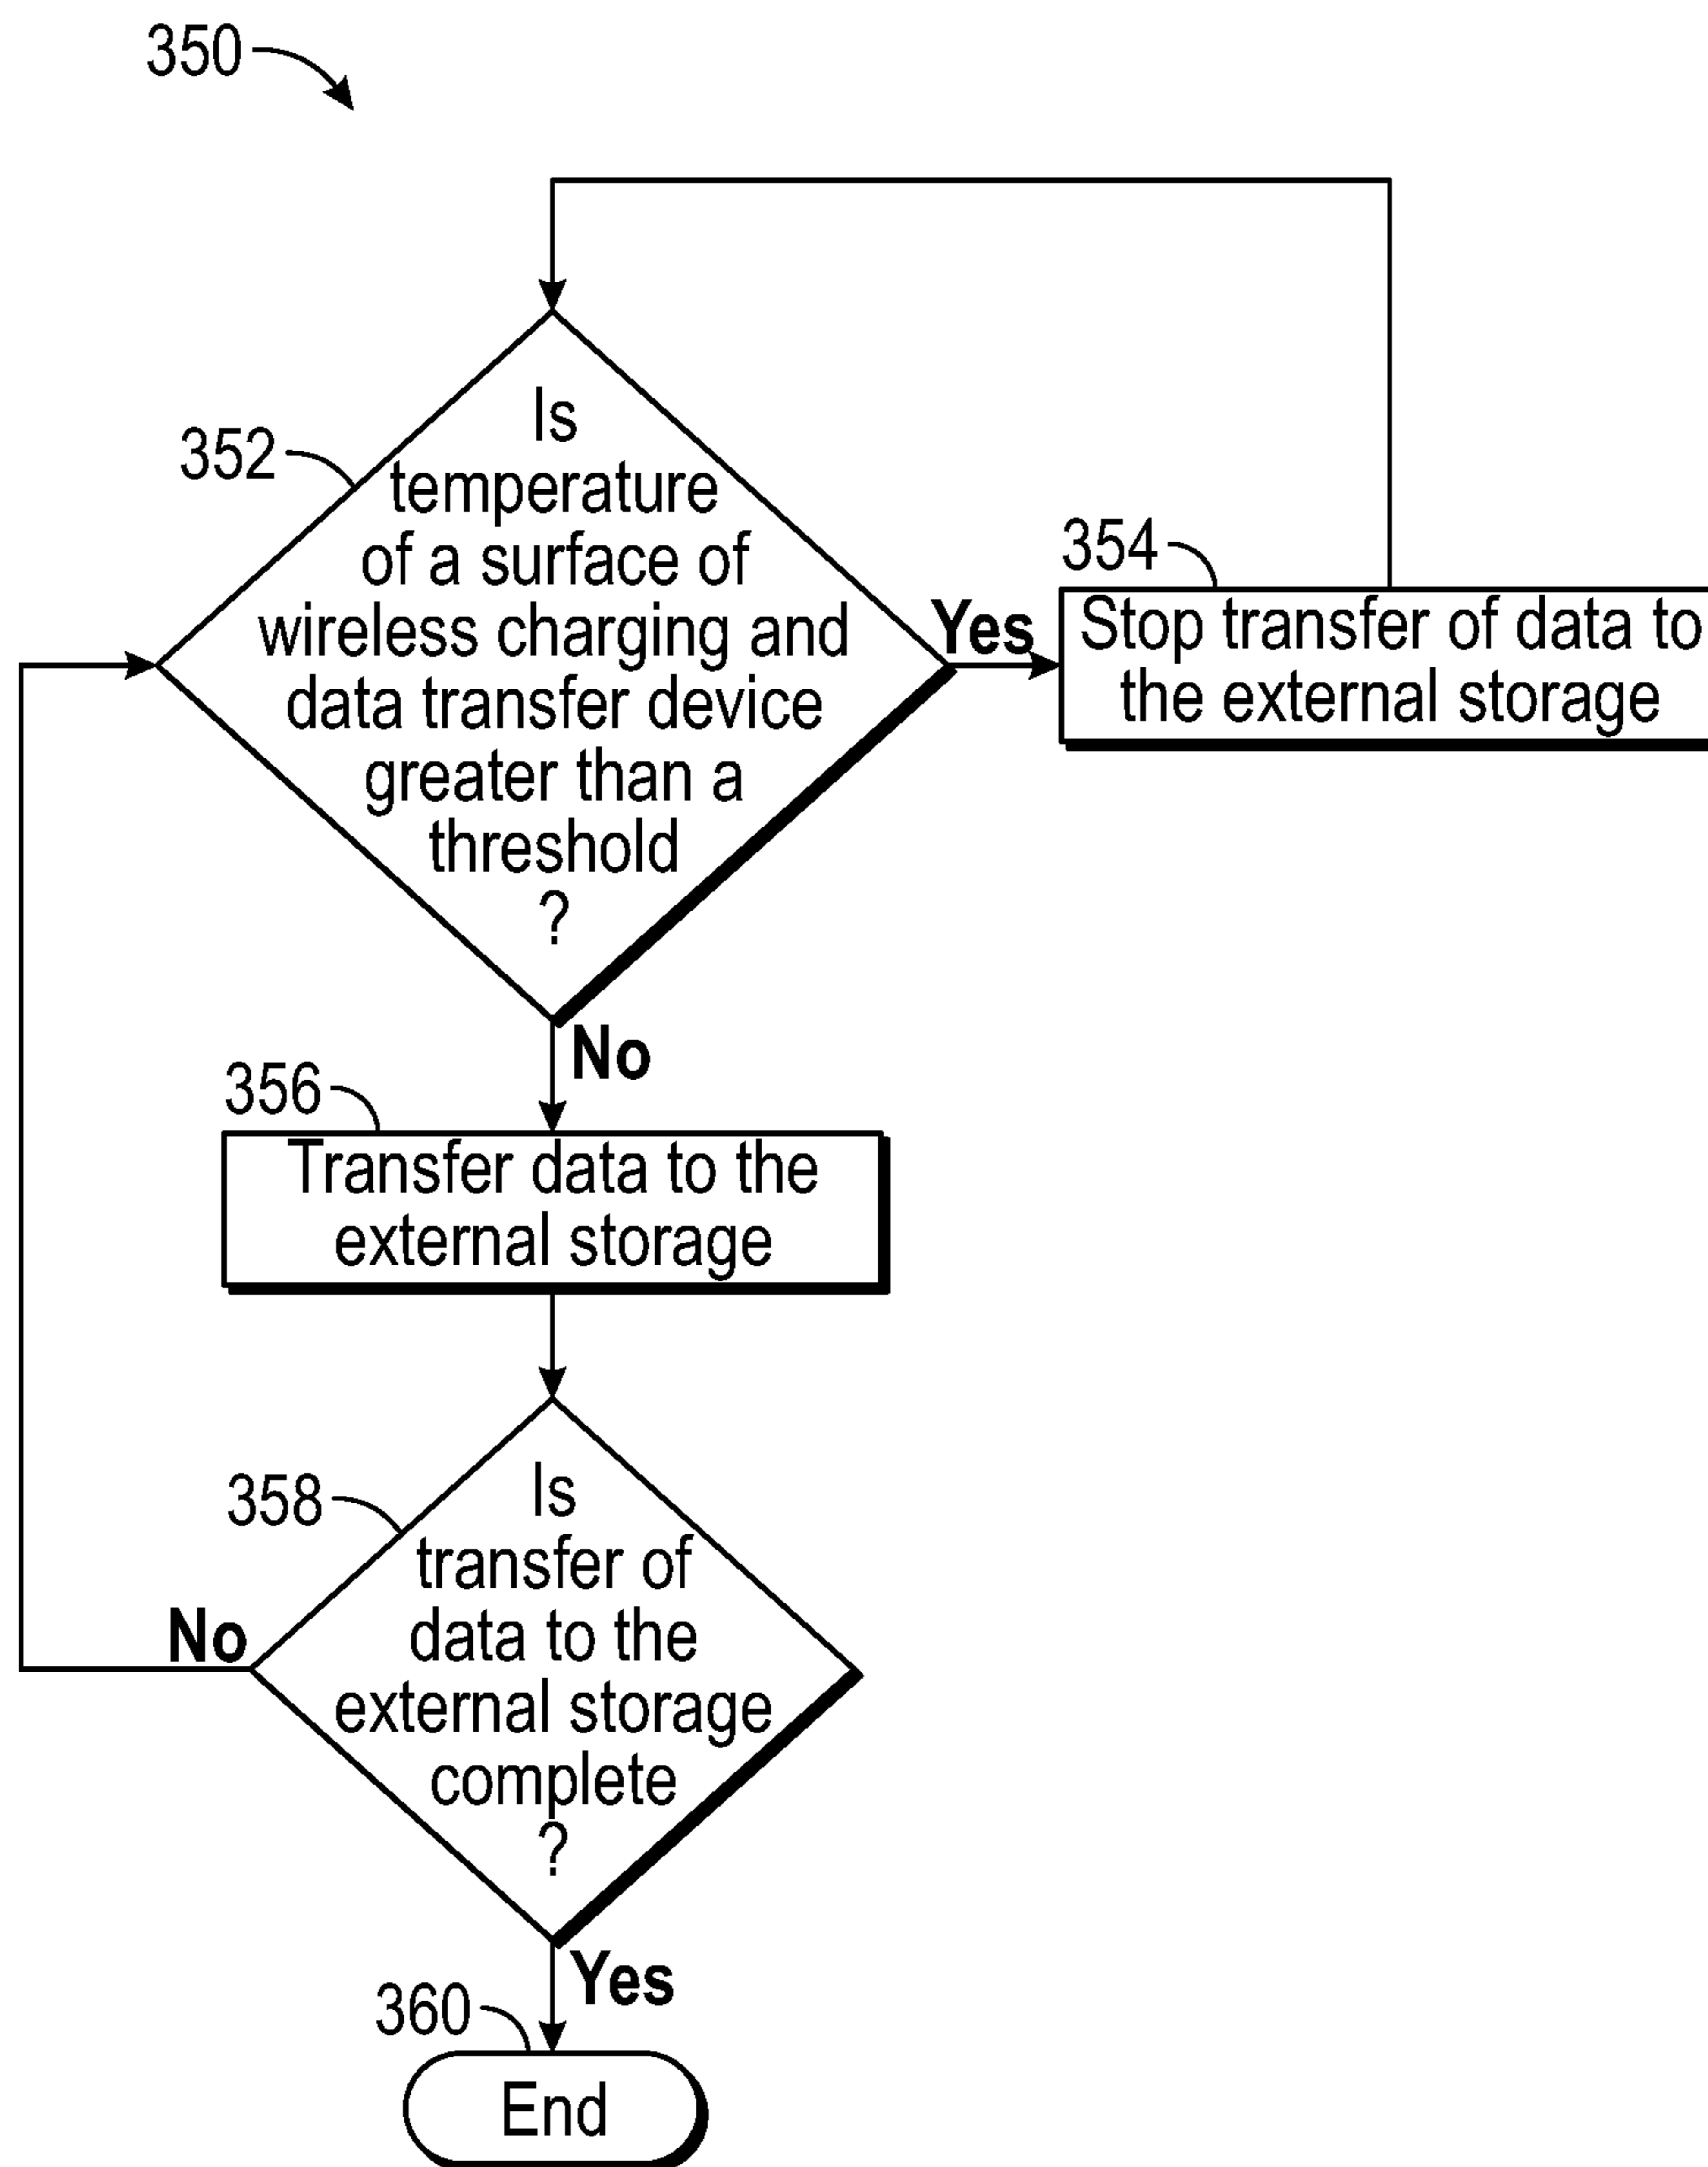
350

352
Is temperature of a surface of wireless charging and data transfer device greater than a threshold ?

Yes

354
Stop transfer of data to the external storage

No

356
Transfer data to the external storage

358
Is transfer of data to the external storage complete ?

No

Yes

360
End